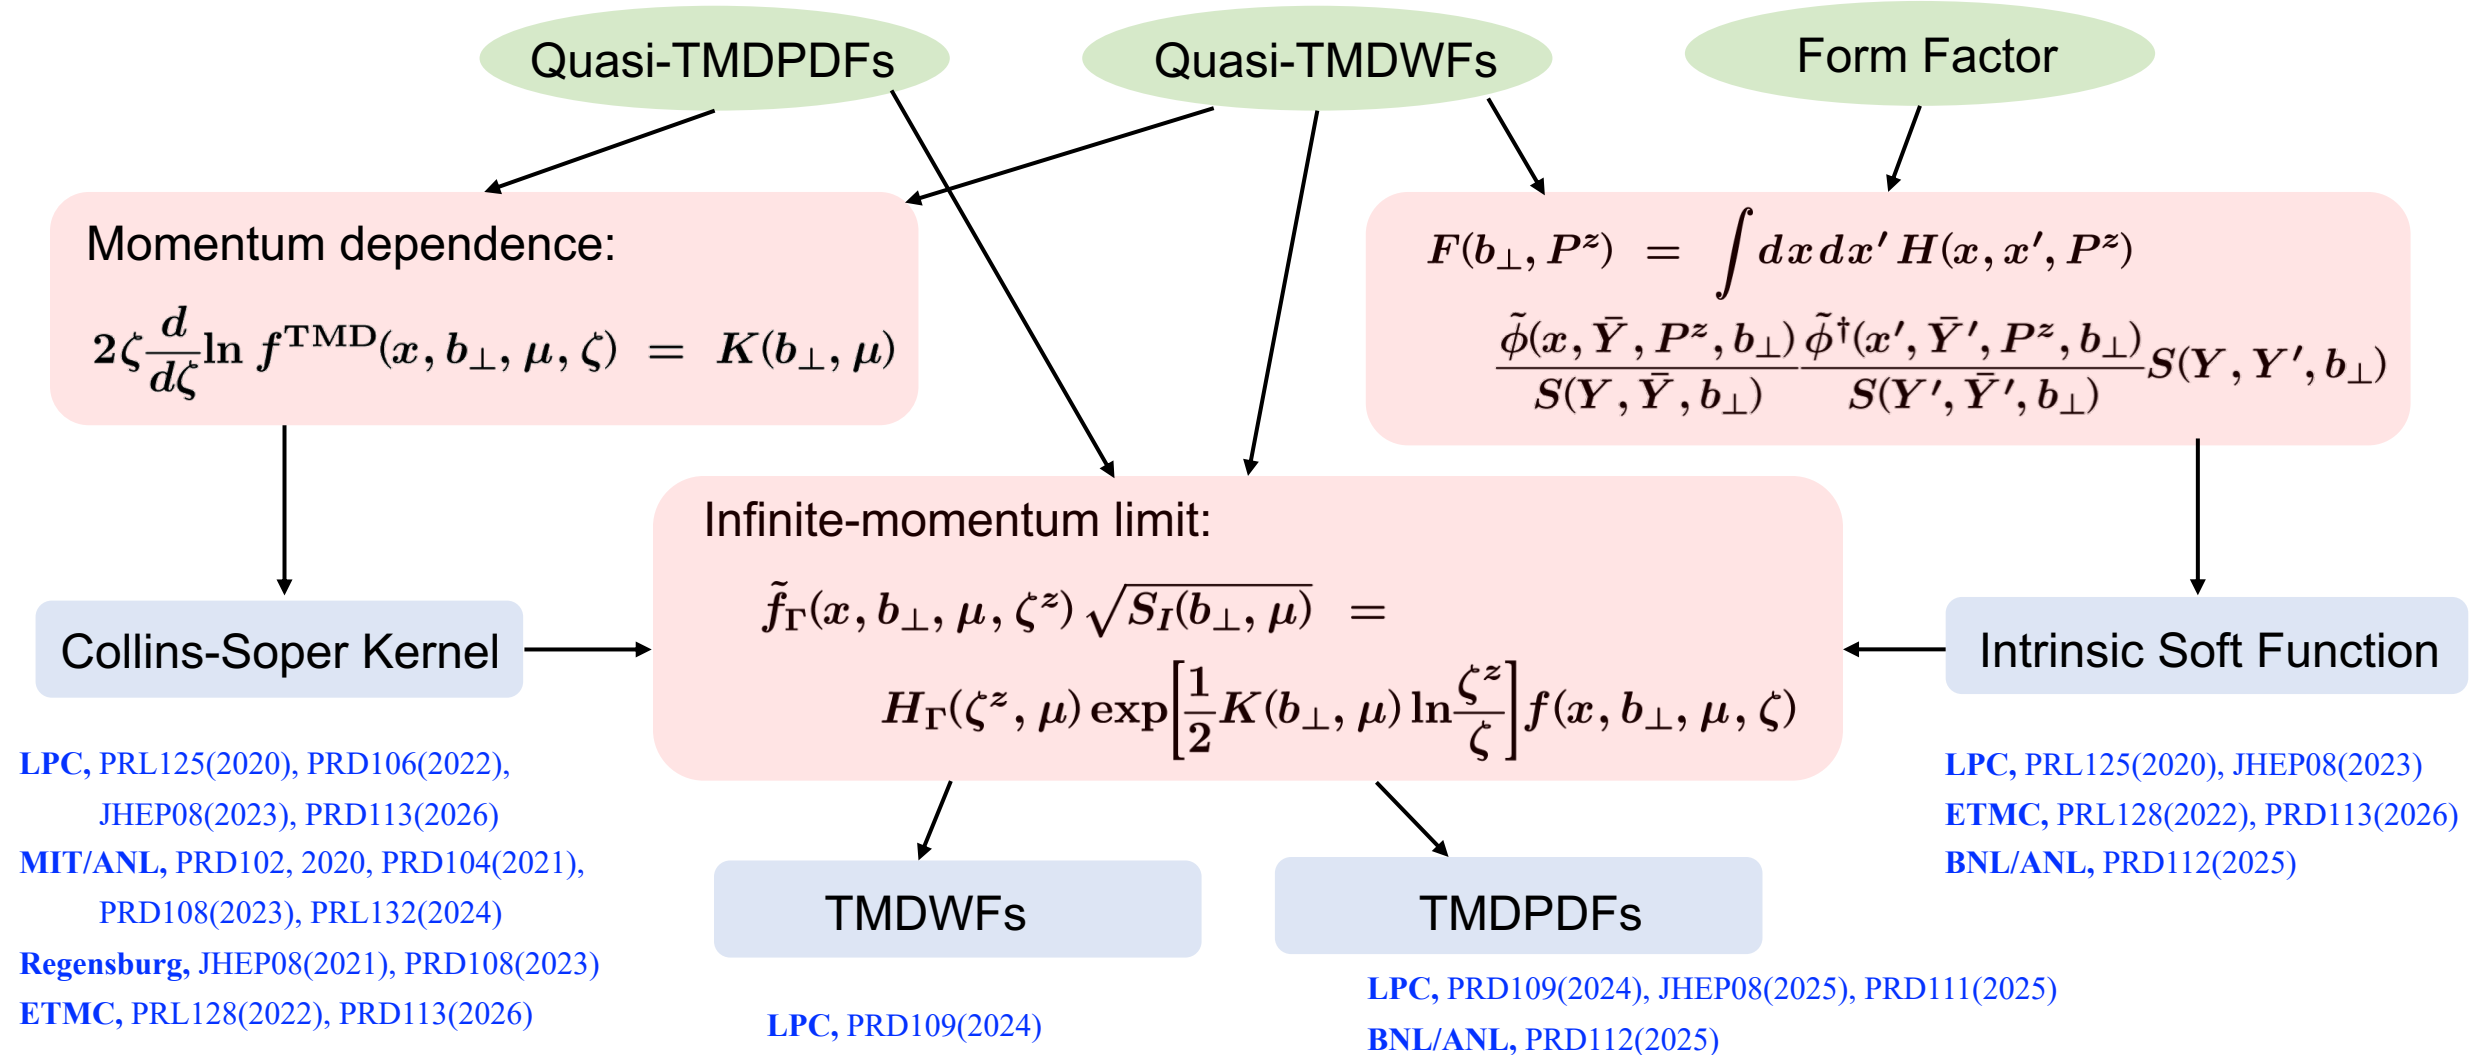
Quasi-TMDPDFs

Quasi-TMDWFs

Form Factor

Momentum dependence:

$2\zeta\frac{d}{d\zeta}\ln f^{\rm TMD}(x,b_\perp,\mu,\zeta) = K(b_\perp,\mu)$

$F(b_\perp,P^z) = \int dx\,dx'\,H(x,x',P^z)$

$\frac{\tilde{\phi}(x,\bar{Y},P^z,b_\perp)}{S(Y,\bar{Y},b_\perp)}\frac{\tilde{\phi}^\dagger(x',\bar{Y}',P^z,b_\perp)}{S(Y',\bar{Y}',b_\perp)}S(Y,Y',b_\perp)$

Infinite-momentum limit:

$\tilde{f}_\Gamma(x,b_\perp,\mu,\zeta^z)\sqrt{S_I(b_\perp,\mu)} =$

$H_\Gamma(\zeta^z,\mu)\exp\left[\frac{1}{2}K(b_\perp,\mu)\ln\frac{\zeta^z}{\zeta}\right]f(x,b_\perp,\mu,\zeta)$

Collins-Soper Kernel

Intrinsic Soft Function

LPC, PRL125(2020), PRD106(2022), JHEP08(2023), PRD113(2026)
MIT/ANL, PRD102, 2020, PRD104(2021), PRD108(2023), PRL132(2024)
Regensburg, JHEP08(2021), PRD108(2023)
ETMC, PRL128(2022), PRD113(2026)

TMDWFs

TMDPDFs

LPC, PRL125(2020), JHEP08(2023)
ETMC, PRL128(2022), PRD113(2026)
BNL/ANL, PRD112(2025)

LPC, PRD109(2024)

LPC, PRD109(2024), JHEP08(2025), PRD111(2025)
BNL/ANL, PRD112(2025)